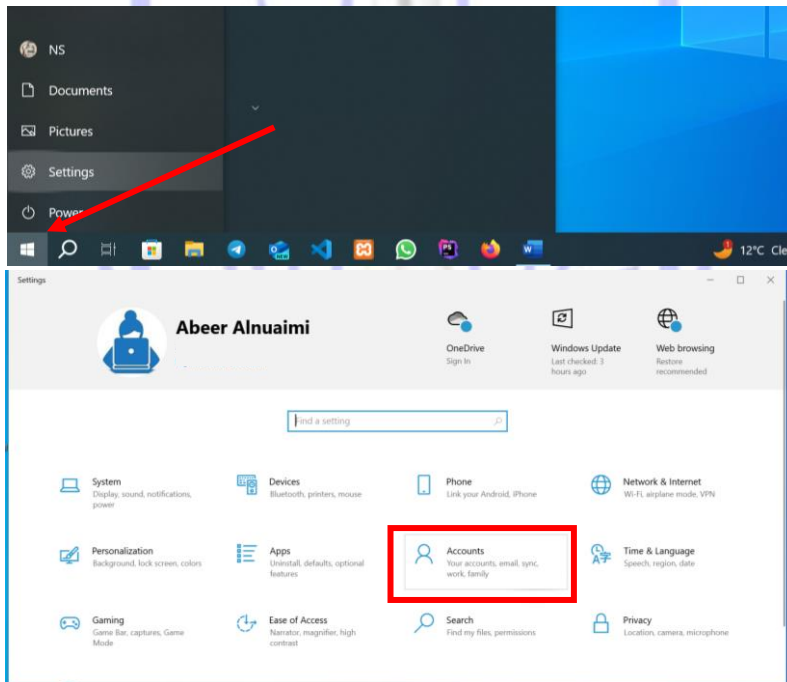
NS

Documents

Pictures

Settings

Power

12°C Cle

Settings

Abeer Alnuaimi

OneDrive
Sign In

Windows Update
Last checked: 3 hours ago

Web browsing
Restore recommended

Find a setting

System
Display, sound, notifications, power

Devices
Bluetooth, printers, mouse

Phone
Link your Android, iPhone

Network & Internet
Wi-Fi, airplane mode, VPN

Personalization
Background, lock screen, colors

Apps
Uninstall, defaults, optional features

Accounts
Your accounts, email, sync, work, family

Time & Language
Speech, region, date

Gaming
Game Bar, captures, Game Mode

Ease of Access
Narrator, magnifier, high contrast

Search
Find my files, permissions

Privacy
Location, camera, microphone